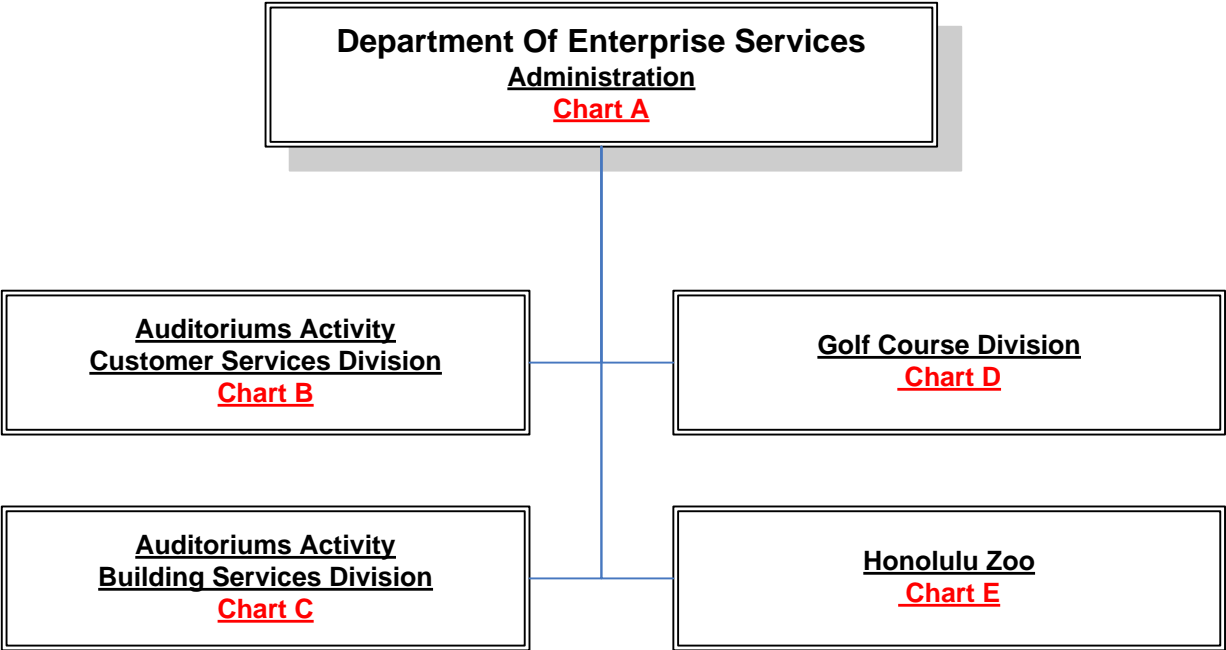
Department Of Enterprise Services
Administration
Chart A

Auditoriums Activity
Customer Services Division
Chart B

Golf Course Division
Chart D

Auditoriums Activity
Building Services Division
Chart C

Honolulu Zoo
Chart E